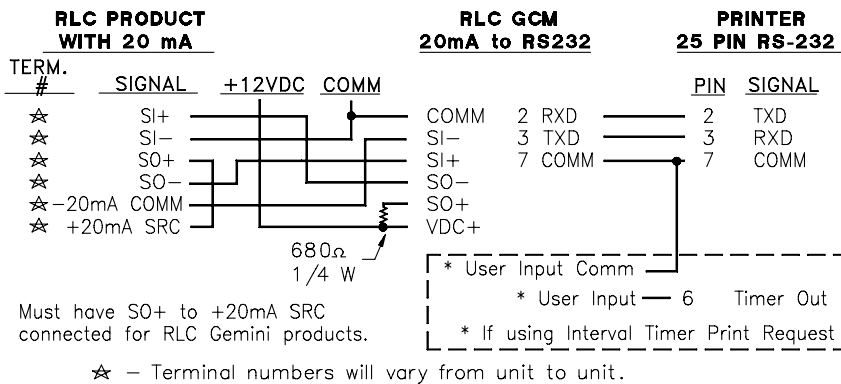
RLC PRODUCT WITH 20 mA

RLC GCM 20mA to RS232

PRINTER 25 PIN RS-232

TERM. #

SIGNAL

+12VDC

COMM

☆ SI+
☆ SI−
☆ SO+
☆ SO−
☆−20mA COMM
☆ +20mA SRC

COMM
SI−
SI+
SO−
SO+
VDC+

2 RXD
3 TXD
7 COMM

PIN SIGNAL
2 TXD
3 RXD
7 COMM

680Ω 1/4 W

* User Input Comm

* User Input — 6 Timer Out

* If using Interval Timer Print Request

Must have SO+ to +20mA SRC connected for RLC Gemini products.

☆ − Terminal numbers will vary from unit to unit.